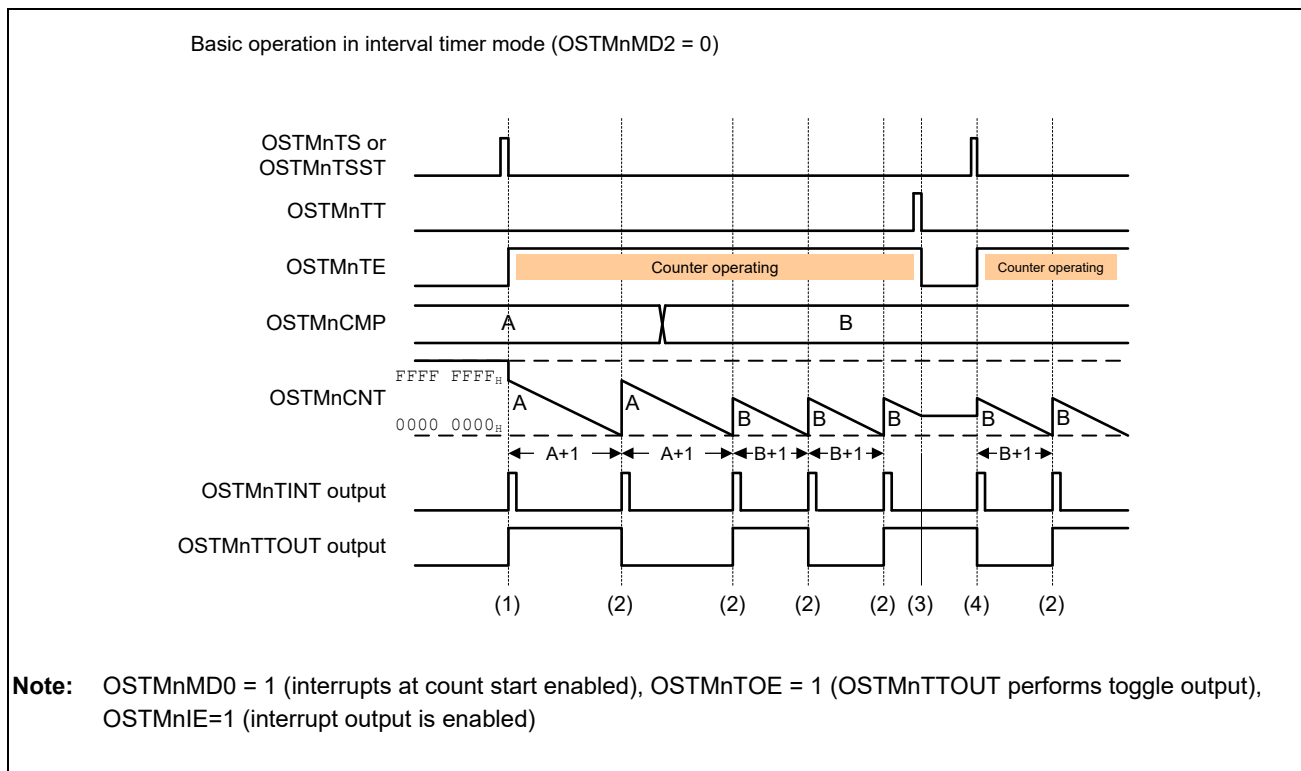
Basic operation in interval timer mode (OSTMnMD2 = 0)

OSTMnTS or OSTMnTSST

OSTMnTT

OSTMnTE

Counter operating

Counter operating

OSTMnCMP

A

B

OSTMnCNT

FFFF FFFF$_H$

0000 0000$_H$

A

A

B

B

B

B

B

A+1

A+1

B+1

B+1

B+1

OSTMnTINT output

OSTMnTTOUT output

(1)

(2)

(2)

(2)

(2)

(3)

(4)

(2)

Note: OSTMnMD0 = 1 (interrupts at count start enabled), OSTMnTOE = 1 (OSTMnTTOUT performs toggle output), OSTMnIE=1 (interrupt output is enabled)